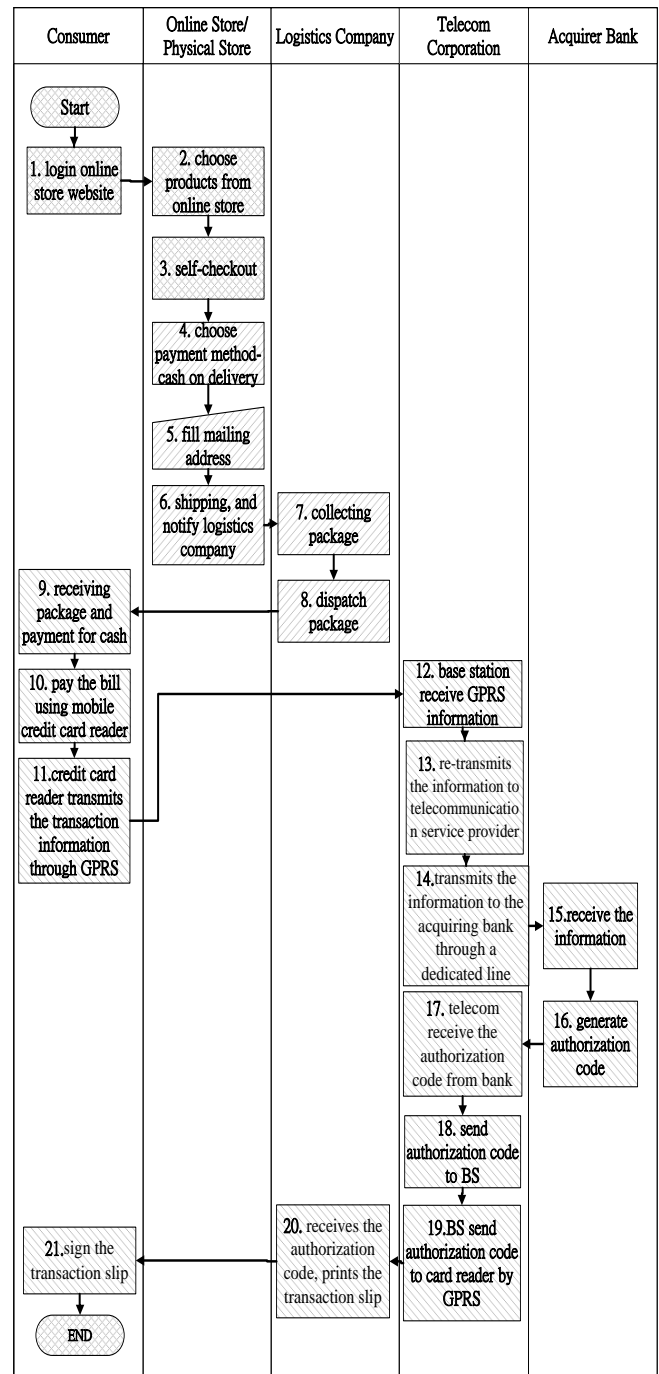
Consumer

Online Store/ Physical Store

Logistics Company

Telecom Corporation

Acquirer Bank

Start

1. login online store website

2. choose products from online store

3. self-checkout

4. choose payment method-cash on delivery

5. fill mailing address

6. shipping, and notify logistics company

7. collecting package

8. dispatch package

9. receiving package and payment for cash

10. pay the bill using mobile credit card reader

11.credit card reader transmits the transaction information through GPRS

12. base station receive GPRS information

13. re-transmits the information to telecommunication service provider

14.transmits the information to the acquiring bank through a dedicated line

15.receive the information

16. generate authorization code

17. telecom receive the authorization code from bank

18. send authorization code to BS

19.BS send authorization code to card reader by GPRS

20. receives the authorization code, prints the transaction slip

21.sign the transaction slip

END